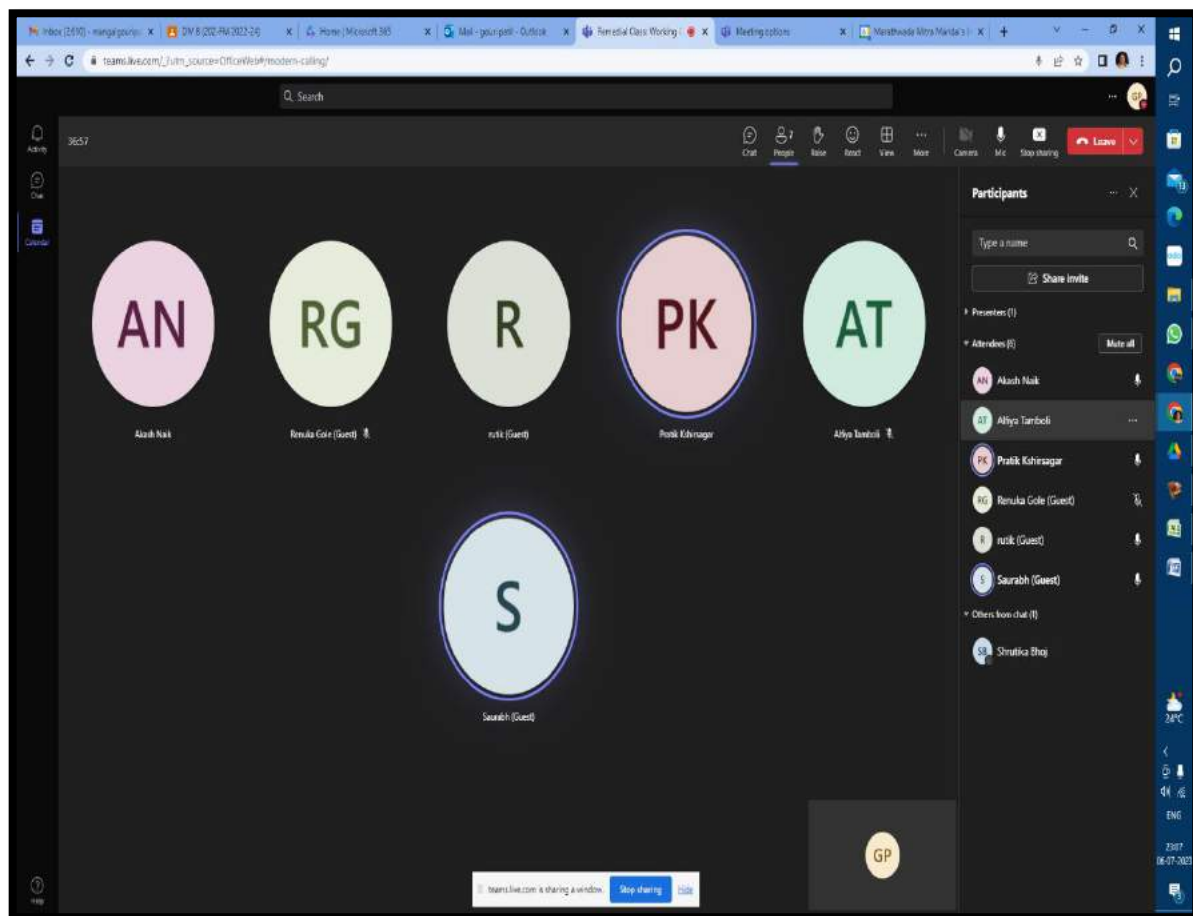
Inbox (2,690) - mangalgourav... × DIV B (202-FM 2022-24) × Home | Microsoft 365 × Mail - gouri patil - Outlook × Remedial Class Working × Meeting options × Marathwada Mitra Mandal's I... × +

teams.live.com/_?utm_source=OfficeWeb#/modern-calling/

Search

Activity
Chat
Calendar
Help

38:57

Chat People Raise React View More Camera Mic Stop sharing Leave

AN
Akash Naik

RG
Renuka Gole (Guest)

R
rutik (Guest)

PK
Pratik Kshirsagar

AT
Afiya Tamboli

S
Saurabh (Guest)

GP

teams.live.com is sharing a window. Stop sharing Hide

Participants

Type a name

Share invite

Presenters (1)

Attendees (6) Mute all

AN Akash Naik
AT Afiya Tamboli
PK Pratik Kshirsagar
RG Renuka Gole (Guest)
R rutik (Guest)
S Saurabh (Guest)

Others from chat (1)

SB Shrutika Bhoj

24°C
ENG
23:07
06-07-2023